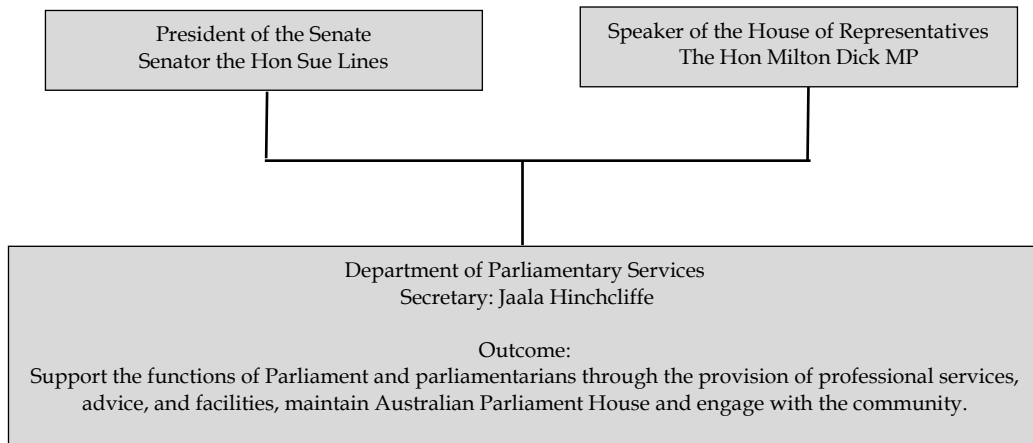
President of the Senate
Senator the Hon Sue Lines

Speaker of the House of Representatives
The Hon Milton Dick MP

Department of Parliamentary Services
Secretary: Jaala Hinchcliffe

Outcome:
Support the functions of Parliament and parliamentarians through the provision of professional services, advice, and facilities, maintain Australian Parliament House and engage with the community.